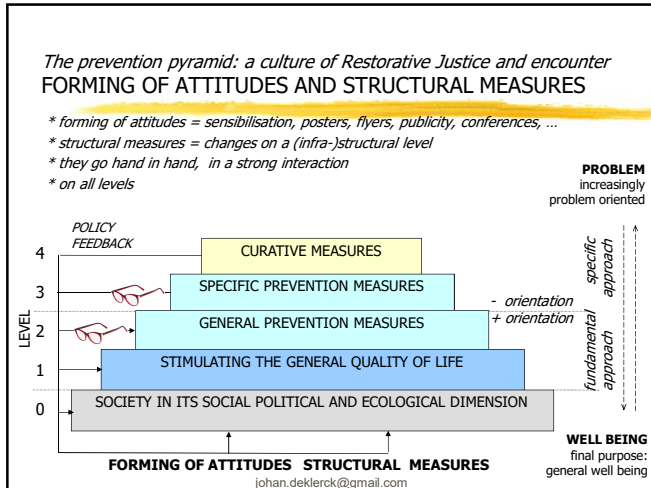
The prevention pyramid: a culture of Restorative Justice and encounter
FORMING OF ATTITUDES AND STRUCTURAL MEASURES

* forming of attitudes = sensibilisation, posters, flyers, publicity, conferences, …
* structural measures = changes on a (infra-)structural level
* they go hand in hand, in a strong interaction
* on all levels

PROBLEM
increasingly problem oriented

POLICY FEEDBACK

LEVEL

4 CURATIVE MEASURES
3 SPECIFIC PREVENTION MEASURES
2 GENERAL PREVENTION MEASURES
1 STIMULATING THE GENERAL QUALITY OF LIFE
0 SOCIETY IN ITS SOCIAL POLITICAL AND ECOLOGICAL DIMENSION

- orientation
+ orientation

specific approach

fundamental approach

WELL BEING
final purpose: general well being

FORMING OF ATTITUDES STRUCTURAL MEASURES

johan.deklerck@gmail.com